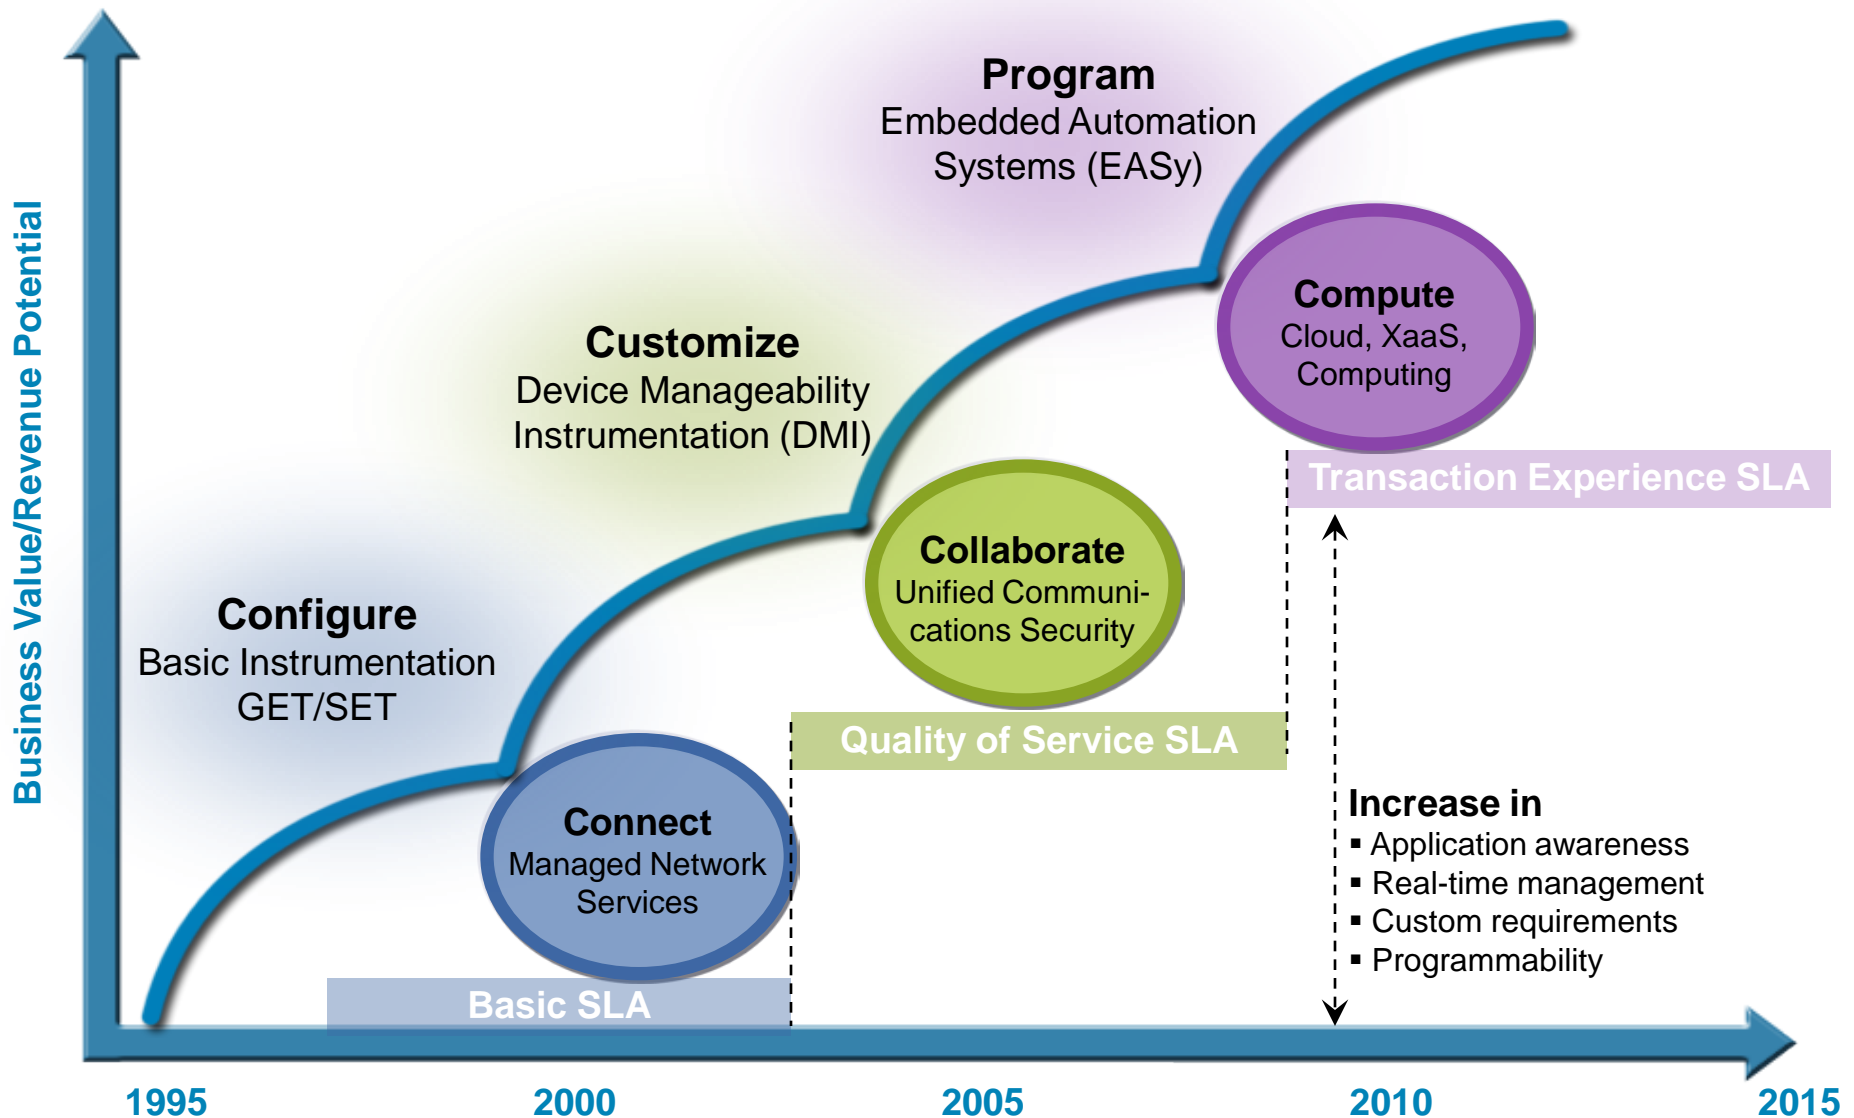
Business Value/Revenue Potential

Program
Embedded Automation Systems (EASy)

Customize
Device Manageability Instrumentation (DMI)

Configure
Basic Instrumentation GET/SET

Compute
Cloud, XaaS, Computing

Transaction Experience SLA

Collaborate
Unified Communications Security

Quality of Service SLA

Connect
Managed Network Services

Basic SLA

Increase in
▪ Application awareness
▪ Real-time management
▪ Custom requirements
▪ Programmability

1995
2000
2005
2010
2015